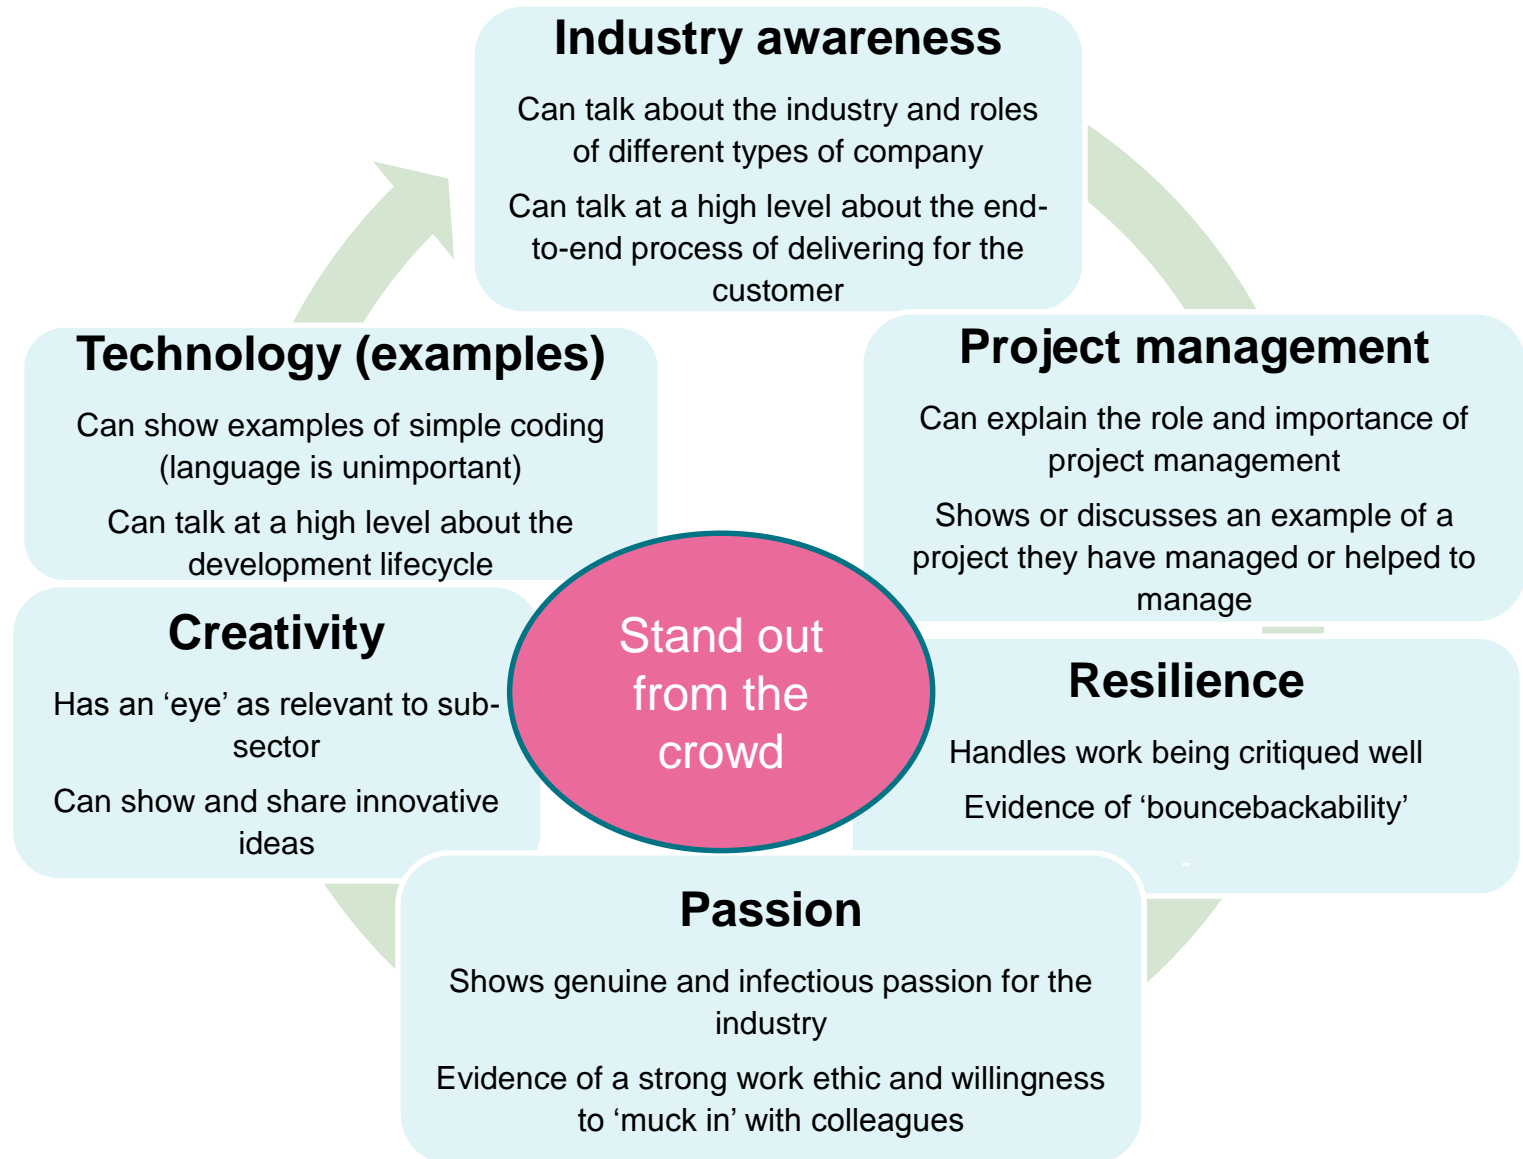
Industry awareness

Can talk about the industry and roles of different types of company

Can talk at a high level about the end-to-end process of delivering for the customer

Project management

Can explain the role and importance of project management

Shows or discusses an example of a project they have managed or helped to manage

Resilience

Handles work being critiqued well

Evidence of ‘bouncebackability’

Passion

Shows genuine and infectious passion for the industry

Evidence of a strong work ethic and willingness to ‘muck in’ with colleagues

Creativity

Has an ‘eye’ as relevant to sub-sector

Can show and share innovative ideas

Technology (examples)

Can show examples of simple coding (language is unimportant)

Can talk at a high level about the development lifecycle

Stand out from the crowd